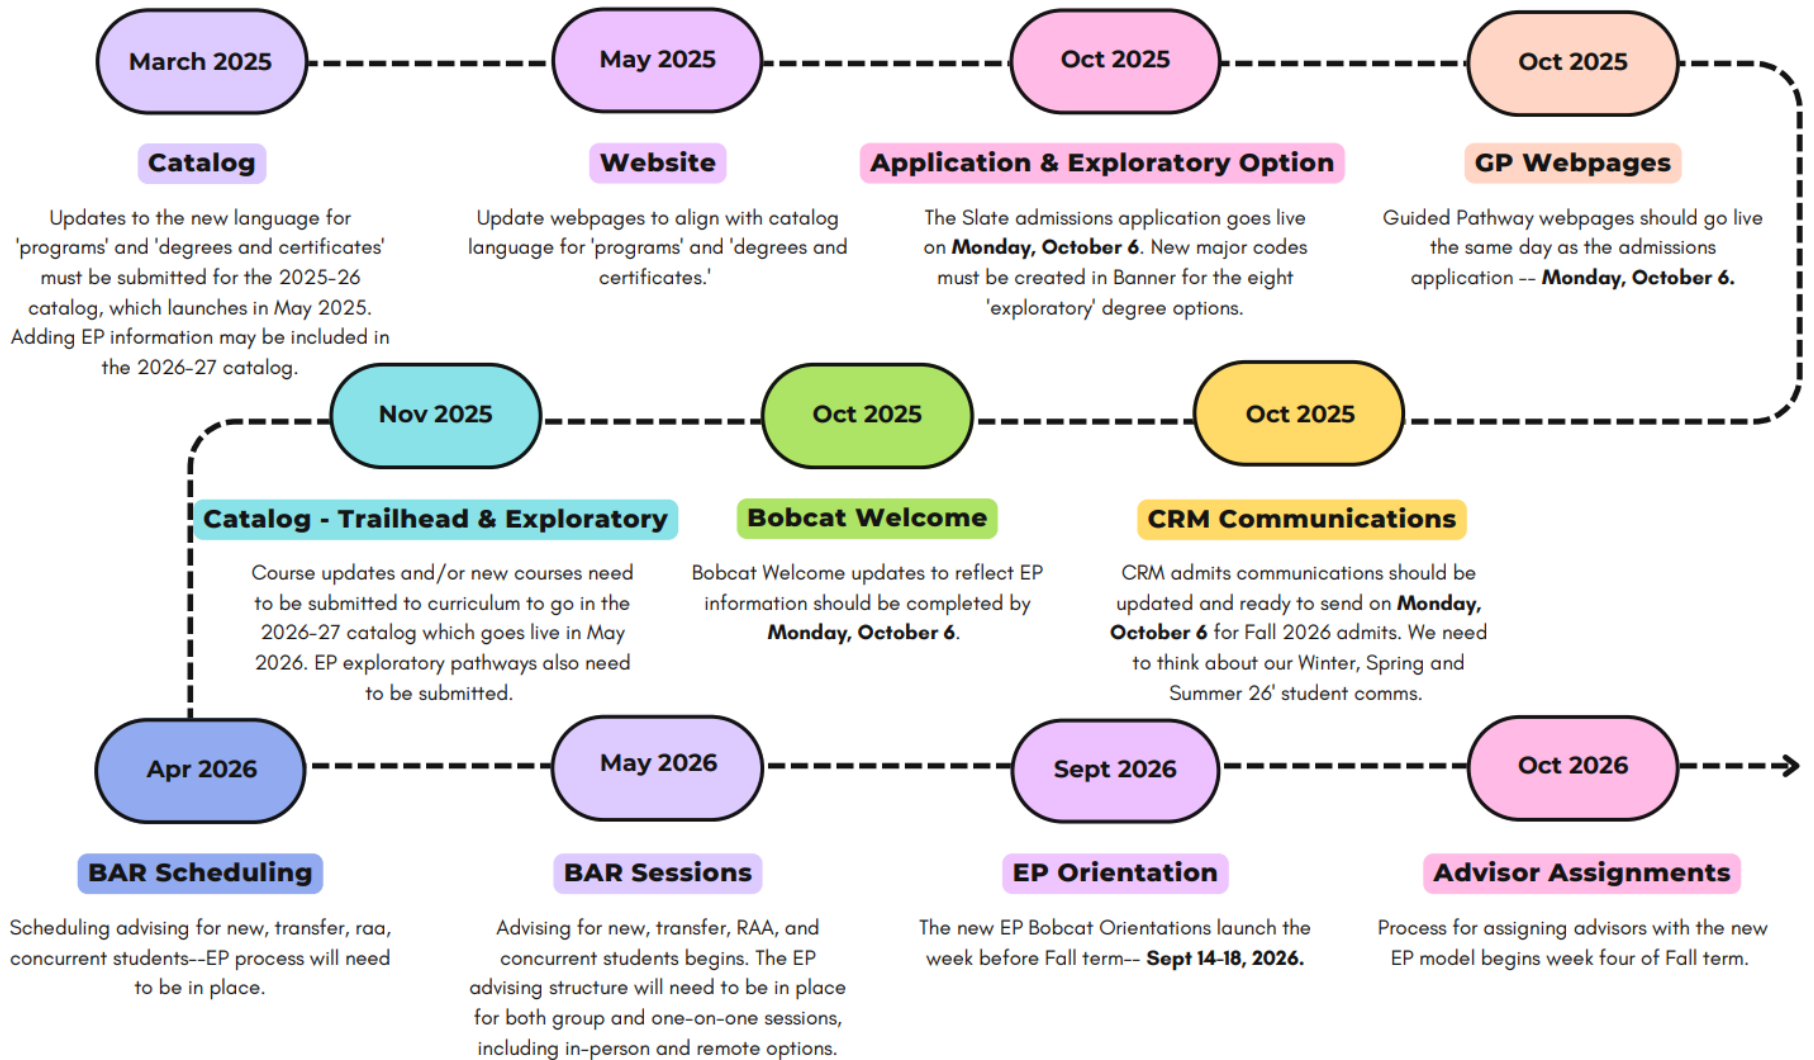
March 2025

May 2025

Oct 2025

Oct 2025

Catalog

Updates to the new language for 'programs' and 'degrees and certificates' must be submitted for the 2025-26 catalog, which launches in May 2025. Adding EP information may be included in the 2026-27 catalog.

Website

Update webpages to align with catalog language for 'programs' and 'degrees and certificates.'

Application & Exploratory Option

The Slate admissions application goes live on **Monday, October 6**. New major codes must be created in Banner for the eight 'exploratory' degree options.

GP Webpages

Guided Pathway webpages should go live the same day as the admissions application -- **Monday, October 6.**

Nov 2025

Oct 2025

Oct 2025

Catalog - Trailhead & Exploratory

Course updates and/or new courses need to be submitted to curriculum to go in the 2026-27 catalog which goes live in May 2026. EP exploratory pathways also need to be submitted.

Bobcat Welcome

Bobcat Welcome updates to reflect EP information should be completed by **Monday, October 6**.

CRM Communications

CRM admits communications should be updated and ready to send on **Monday, October 6** for Fall 2026 admits. We need to think about our Winter, Spring and Summer 26' student comms.

Apr 2026

May 2026

Sept 2026

Oct 2026

BAR Scheduling

Scheduling advising for new, transfer, raa, concurrent students--EP process will need to be in place.

BAR Sessions

Advising for new, transfer, RAA, and concurrent students begins. The EP advising structure will need to be in place for both group and one-on-one sessions, including in-person and remote options.

EP Orientation

The new EP Bobcat Orientations launch the week before Fall term-- **Sept 14-18, 2026.**

Advisor Assignments

Process for assigning advisors with the new EP model begins week four of Fall term.